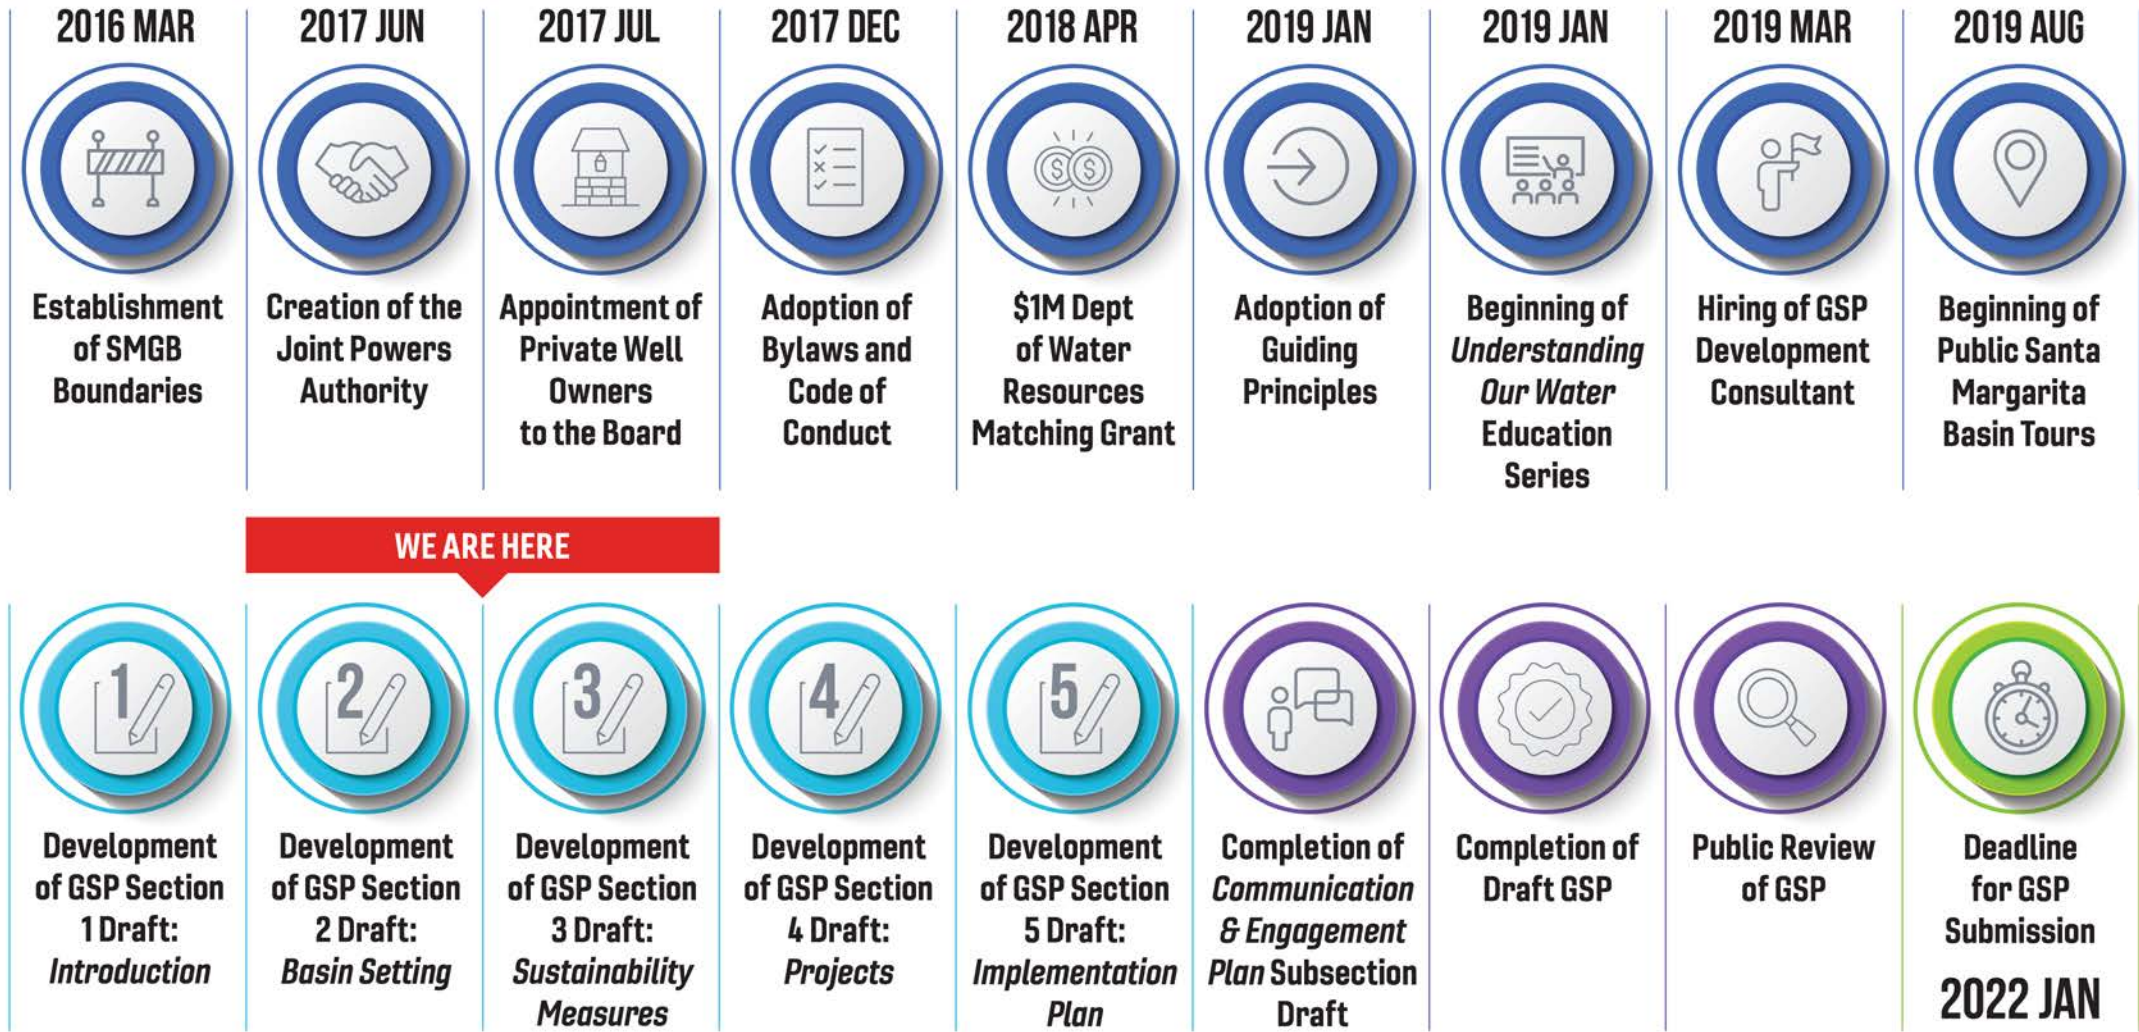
2016 MAR

Establishment of SMGB Boundaries

2017 JUN

Creation of the Joint Powers Authority

2017 JUL

Appointment of Private Well Owners to the Board

2017 DEC

Adoption of Bylaws and Code of Conduct

2018 APR

$1M Dept of Water Resources Matching Grant

2019 JAN

Adoption of Guiding Principles

2019 JAN

Beginning of *Understanding Our Water* Education Series

2019 MAR

Hiring of GSP Development Consultant

2019 AUG

Beginning of Public Santa Margarita Basin Tours

WE ARE HERE

1

Development of GSP Section 1 Draft: *Introduction*

2

Development of GSP Section 2 Draft: *Basin Setting*

3

Development of GSP Section 3 Draft: *Sustainability Measures*

4

Development of GSP Section 4 Draft: *Projects*

5

Development of GSP Section 5 Draft: *Implementation Plan*

Completion of *Communication & Engagement Plan* Subsection Draft

Completion of Draft GSP

Public Review of GSP

Deadline for GSP Submission

2022 JAN